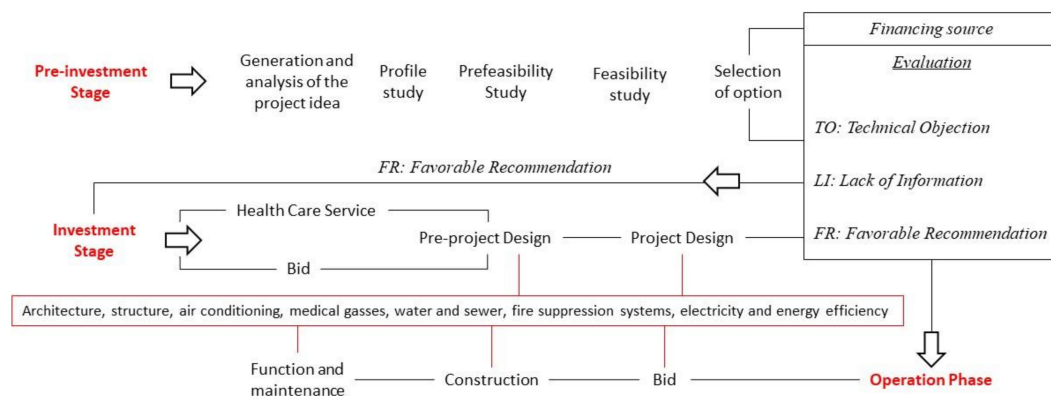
Pre-investment Stage

Generation and analysis of the project idea

Profile study

Prefeasibility Study

Feasibility study

Selection of option

Financing source

Evaluation

TO: Technical Objection

FR: Favorable Recommendation

LI: Lack of Information

Investment Stage

Health Care Service

Bid

Pre-project Design

Project Design

FR: Favorable Recommendation

Architecture, structure, air conditioning, medical gasses, water and sewer, fire suppression systems, electricity and energy efficiency

Function and maintenance

Construction

Bid

Operation Phase